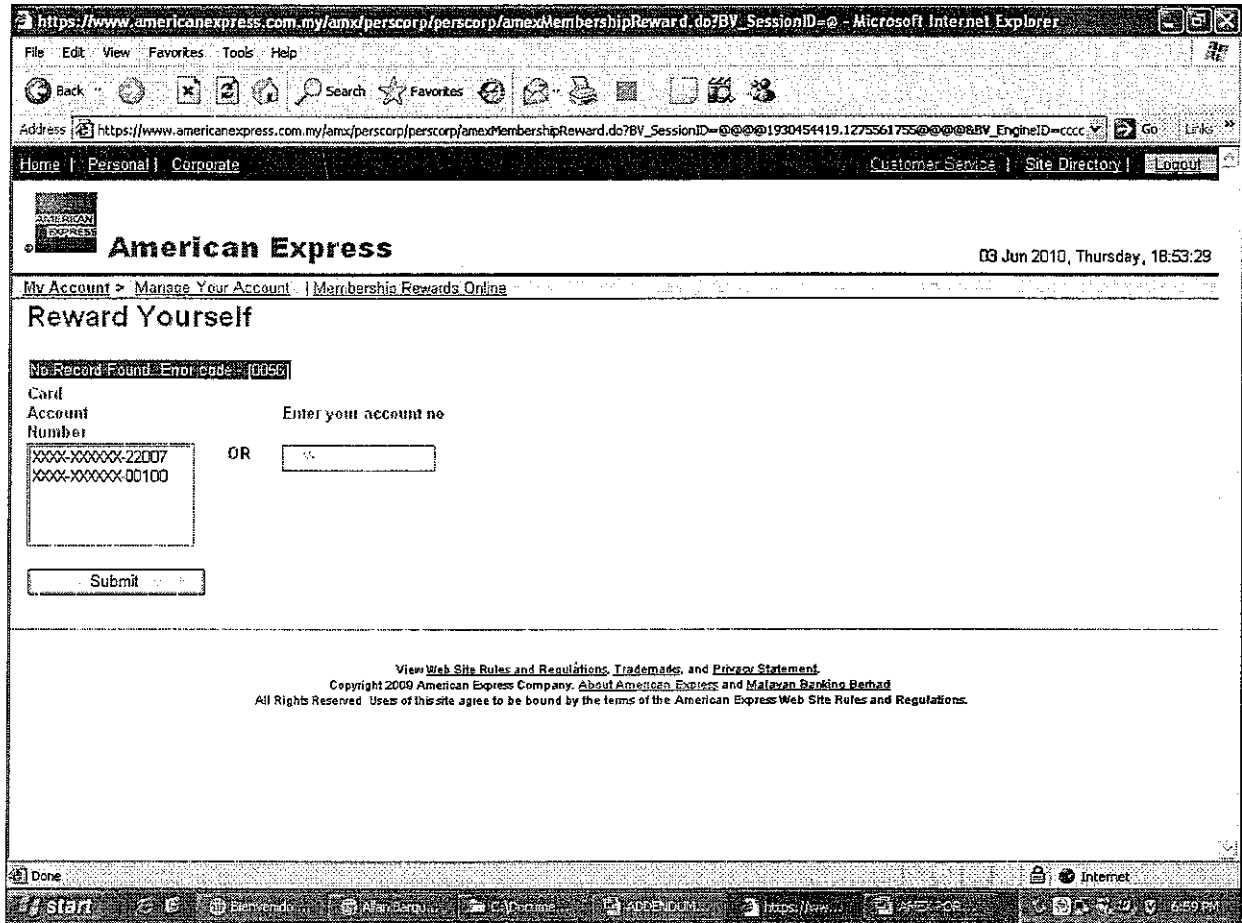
https://www.americanexpress.com.my/amx/perscorp/perscorp/amexMembershipReward.do?BV_SessionID=@ - Microsoft Internet Explorer

File Edit View Favorites Tools Help

Back Search Favorites

Address https://www.americanexpress.com.my/amx/perscorp/perscorp/amexMembershipReward.do?BV_SessionID=@@@@1930454419.1275561755@@@@&BV_EngineID=cccc Go Links

Home | Personal | Corporate Customer Service | Site Directory | Logout

AMERICAN EXPRESS

American Express

03 Jun 2010, Thursday, 18:53:29

My Account > Manage Your Account | Membership Rewards Online

Reward Yourself

No Record Found. Error code : [0056]

Card Account Number

Enter your account no

XXXX-XXXXXX-22007
XXXX-XXXXXX-00100

OR

Submit

View Web Site Rules and Regulations, Trademarks, and Privacy Statement.
Copyright 2009 American Express Company. About American Express and Malayan Banking Berhad
All Rights Reserved Users of this site agree to be bound by the terms of the American Express Web Site Rules and Regulations.

Done Internet

start Bienvenido Alan Barro C:\Docume ADDENDUM https://ww AMEX-FOR 6:59 PM